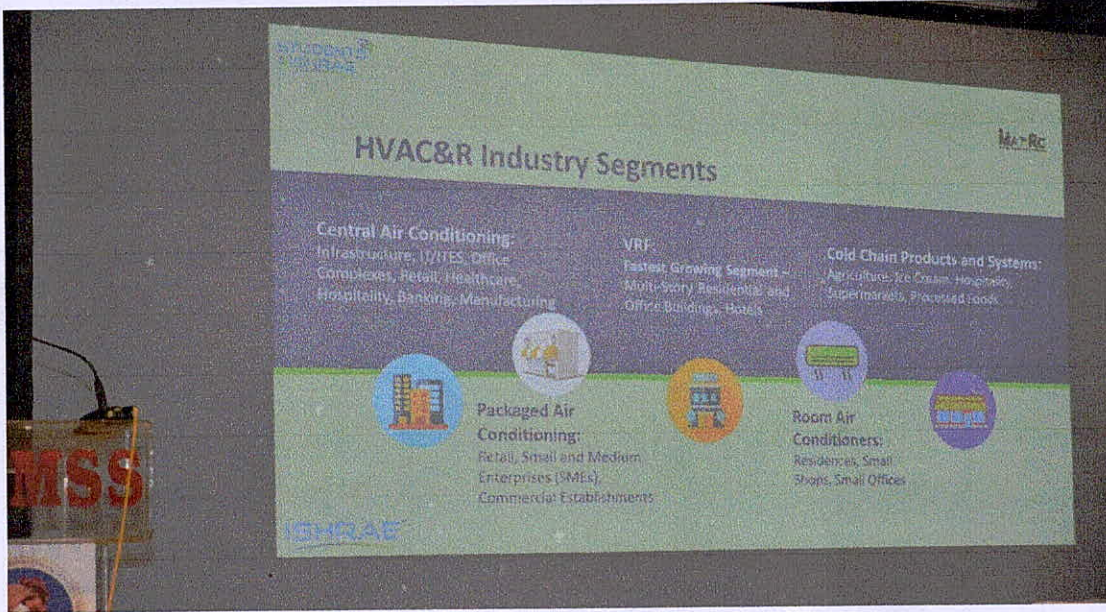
STUDENT ISHRAE

HVAC&R Industry Segments

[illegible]

Central Air Conditioning:
Infrastructure, IT/ITES, Office Complexes, Retail, Healthcare, Hospitality, Banking, Manufacturing

VRF:
Fastest Growing Segment – Multi-Story Residential and Office Buildings, Hotels

Cold Chain Products and Systems:
Agriculture, Ice Cream, Hospitals, Supermarkets, Processed Foods

Packaged Air Conditioning:
Retail, Small and Medium Enterprises (SMEs), Commercial Establishments

Room Air Conditioners:
Residences, Small Shops, Small Offices

ISHRAE

MSS